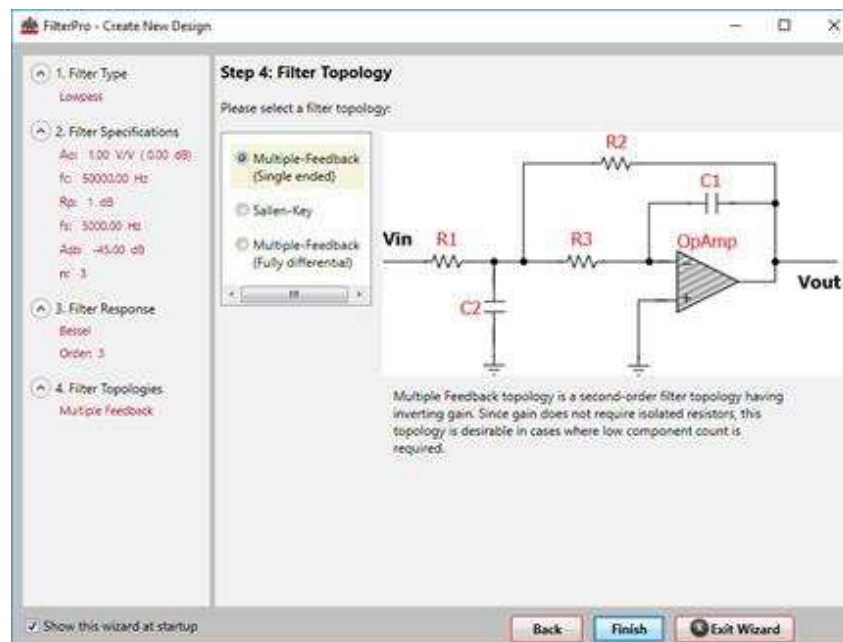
FilterPro - Create New Design

1. Filter Type
Lowpass

2. Filter Specifications
Ao: 1.00 V/V (0.00 dB)
fc: 50000.00 Hz
Rp: 1 dB
fs: 5000.00 Hz
Ads: -45.00 dB
n: 3

3. Filter Response
Bessel
Order: 3

4. Filter Topologies
Multiple Feedback

Step 4: Filter Topology

Please select a filter topology:

Multiple-Feedback (Single ended)
Sallen-Key
Multiple-Feedback (Fully differential)

R2
C1
Vin
R1
R3
OpAmp
Vout
C2

Multiple Feedback topology is a second-order filter topology having inverting gain. Since gain does not require isolated resistors, this topology is desirable in cases where low component count is required.

Show this wizard at startup

Back
Finish
Exit Wizard